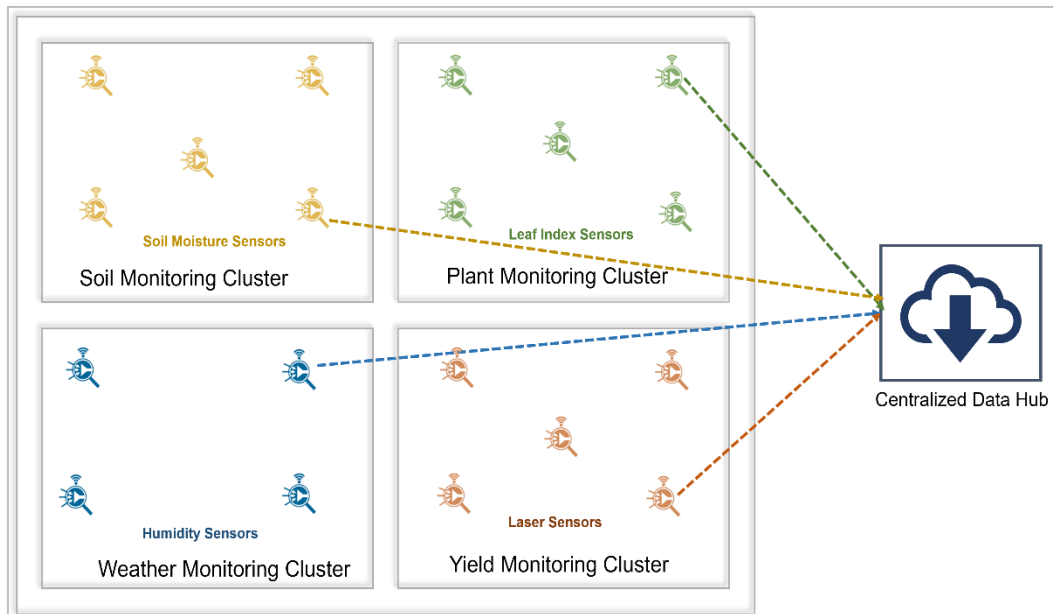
Soil Moisture Sensors

Soil Monitoring Cluster

Leaf Index Sensors

Plant Monitoring Cluster

Centralized Data Hub

Humidity Sensors

Weather Monitoring Cluster

Laser Sensors

Yield Monitoring Cluster